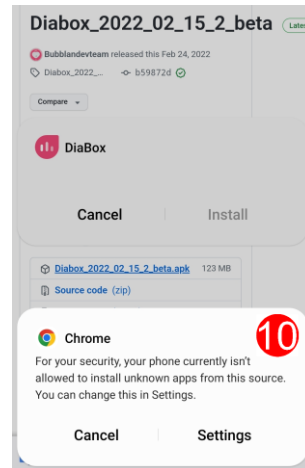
Diabox_2022_02_15_2_beta Lates

Bubblandevteam released this Feb 24, 2022

Diabox_2022_... b59872d

Compare

DiaBox

Cancel Install

Diabox_2022_02_15_2_beta.apk 123 MB

Source code (zip)

10

Chrome

For your security, your phone currently isn't allowed to install unknown apps from this source. You can change this in Settings.

Cancel Settings